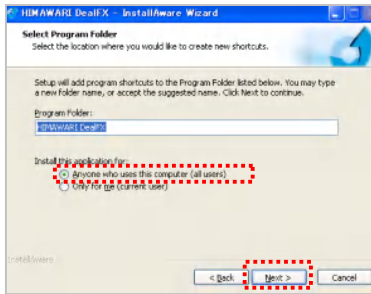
HIMAWARI DealFX - InstallAware Wizard

Select Program Folder
Select the location where you would like to create new shortcuts.

Setup will add program shortcuts to the Program Folder listed below. You may type a new folder name, or accept the suggested name. Click Next to continue.

Program Folder:
HIMAWARI DealFX

Install this application for:
Anyone who uses this computer (all users)
Only for me (current user)

InstallAware

< Back
Next >
Cancel